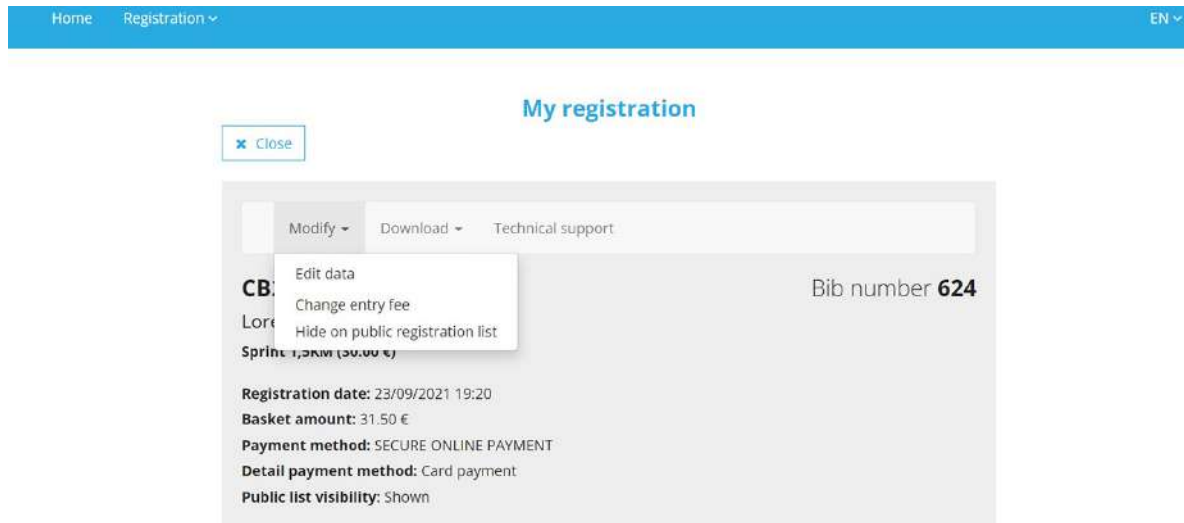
Home Registration

EN

My registration

Close

Modify Download Technical support

Edit data
Change entry fee
Hide on public registration list

CB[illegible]

Bib number **624**

Lore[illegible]

Sprint 1,5KM (30.00 €)

**Registration date:** 23/09/2021 19:20
**Basket amount:** 31.50 €
**Payment method:** SECURE ONLINE PAYMENT
**Detail payment method:** Card payment
**Public list visibility:** Shown